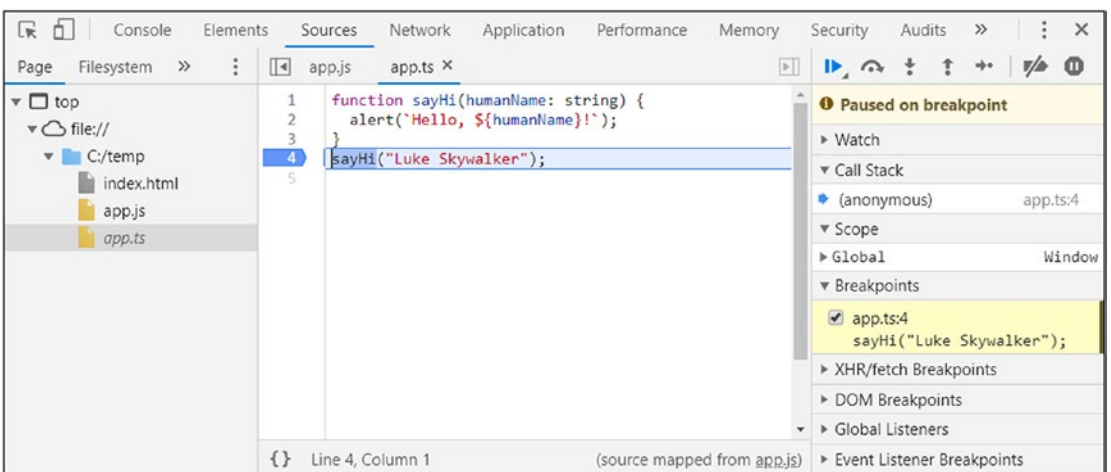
Console Elements Sources Network Application Performance Memory Security Audits » ⋮ ×

Page Filesystem » ⋮

▾ top
▾ file://
▾ C:/temp
index.html
app.js
app.ts

app.js app.ts ×

1 function sayHi(humanName: string) {
2 alert(`Hello, ${humanName}!`);
3 }
4 sayHi("Luke Skywalker");
5

{} Line 4, Column 1 (source mapped from app.js)

Paused on breakpoint
▸ Watch
▾ Call Stack
(anonymous) app.ts:4
▾ Scope
▸ Global Window
▾ Breakpoints
app.ts:4
sayHi("Luke Skywalker");
▸ XHR/fetch Breakpoints
▸ DOM Breakpoints
▸ Global Listeners
▸ Event Listener Breakpoints